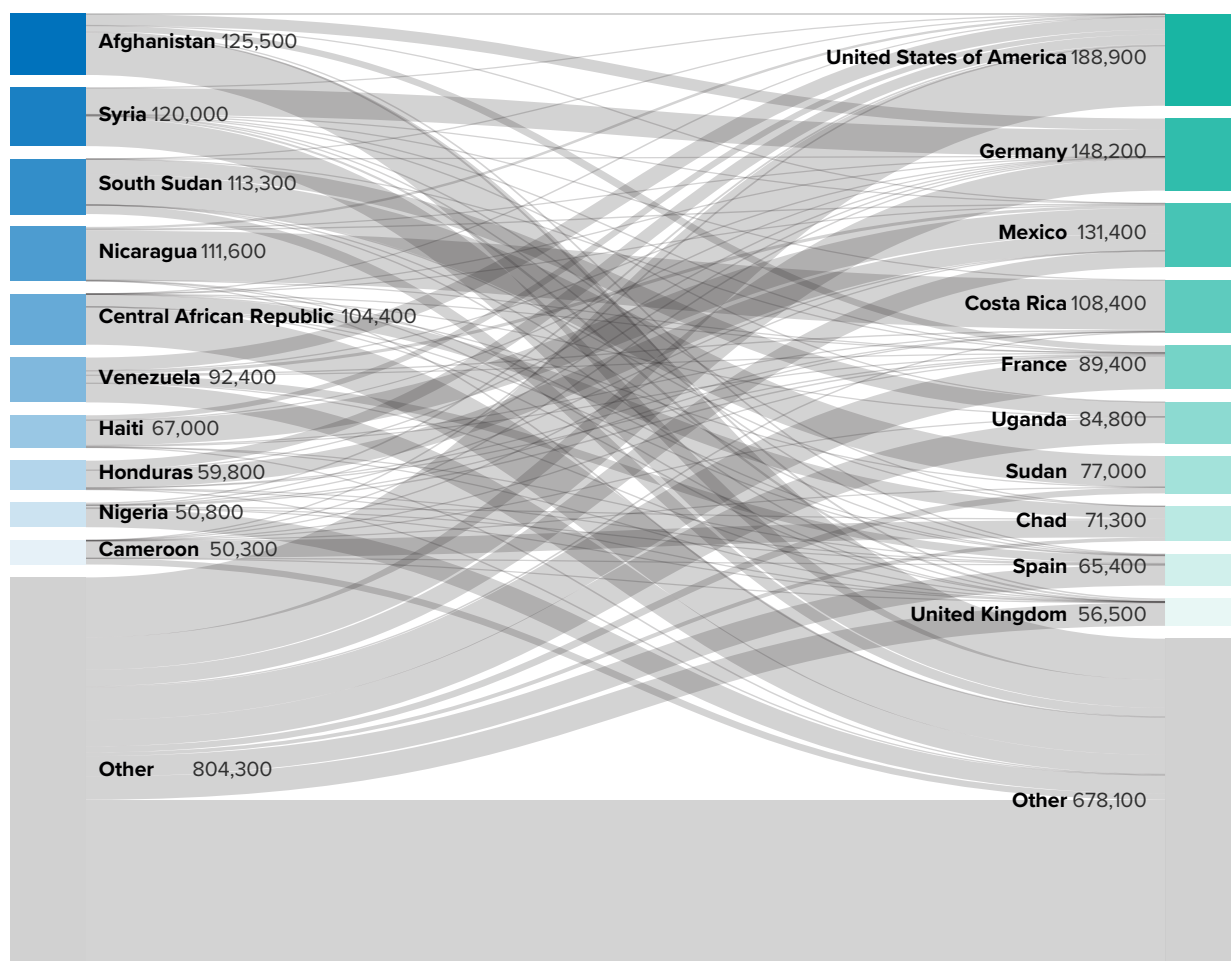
Afghanistan 125,500
Syria 120,000
South Sudan 113,300
Nicaragua 111,600
Central African Republic 104,400
Venezuela 92,400
Haiti 67,000
Honduras 59,800
Nigeria 50,800
Cameroon 50,300
Other 804,300

United States of America 188,900
Germany 148,200
Mexico 131,400
Costa Rica 108,400
France 89,400
Uganda 84,800
Sudan 77,000
Chad 71,300
Spain 65,400
United Kingdom 56,500
Other 678,100